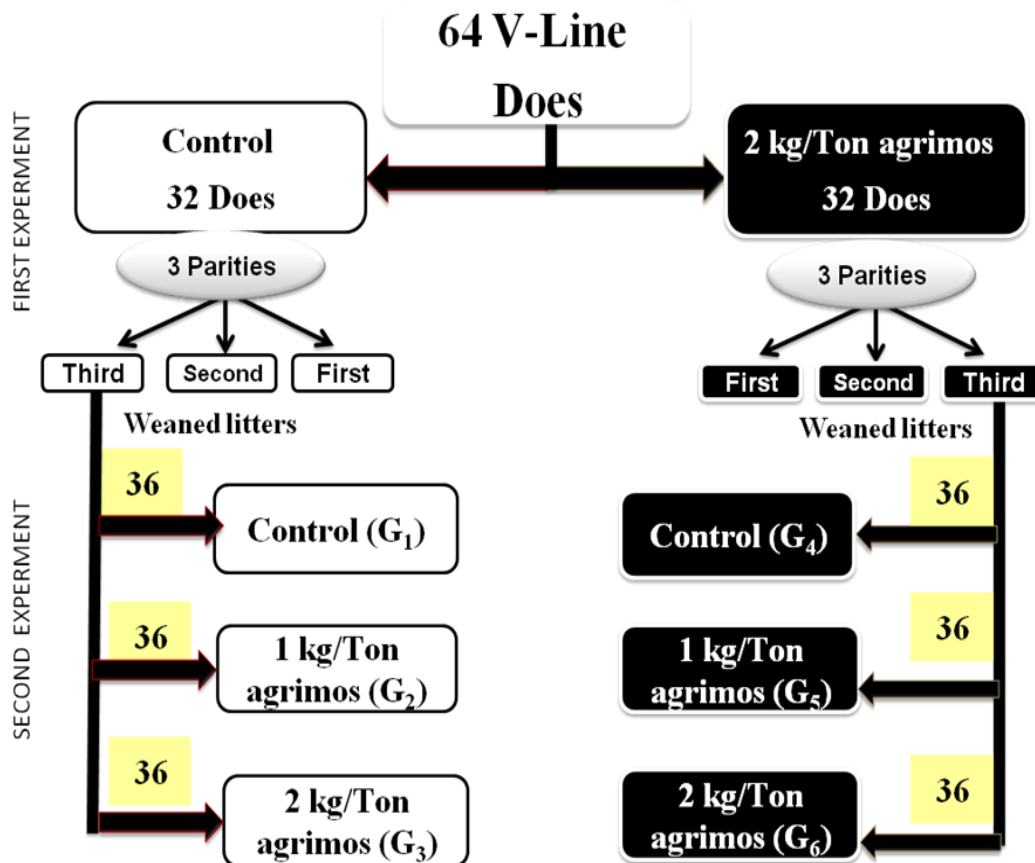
64 V-Line Does

FIRST EXPERMENT

Control
32 Does

2 kg/Ton agrimos
32 Does

3 Parities

3 Parities

Third Second First

First Second Third

Weaned litters

Weaned litters

SECOND EXPERMENT

36
Control ($G_1$)

36
1 kg/Ton agrimos ($G_2$)

36
2 kg/Ton agrimos ($G_3$)

36
Control ($G_4$)

36
1 kg/Ton agrimos ($G_5$)

36
2 kg/Ton agrimos ($G_6$)